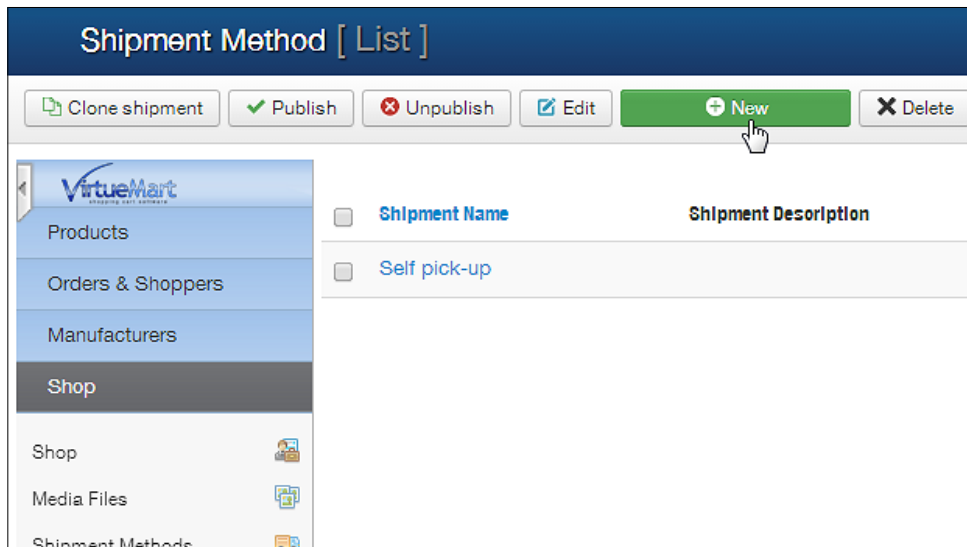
Shipment Method [ List ]

Clone shipment
Publish
Unpublish
Edit
New
Delete

VirtueMart
shopping cart software

Products
Orders & Shoppers
Manufacturers
Shop

Shop
Media Files
Shipment Methods

| | Shipment Name | Shipment Description |
|---|---|---|
| | Self pick-up | |